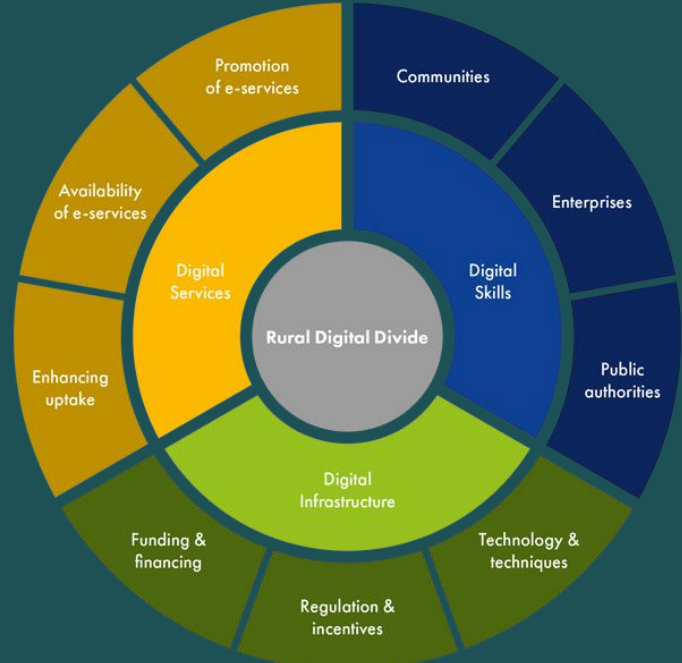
Rural Digital Divide

Digital Services

Promotion of e-services

Availability of e-services

Enhancing uptake

Digital Skills

Communities

Enterprises

Public authorities

Digital Infrastructure

Technology & techniques

Regulation & incentives

Funding & financing